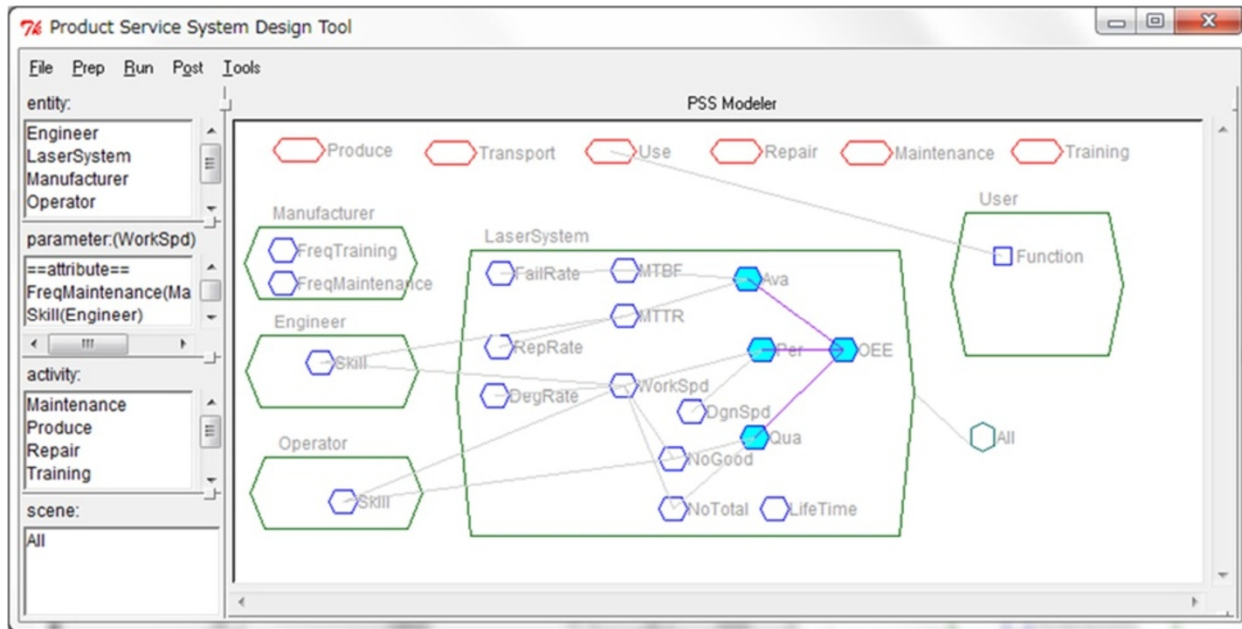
Product Service System Design Tool

File Prep Run Post Tools

entity:
Engineer
LaserSystem
Manufacturer
Operator

parameter:(WorkSpd)
==attribute==
FreqMaintenance(Ma
Skill(Engineer)

activity:
Maintenance
Produce
Repair
Training

scene:
All

PSS Modeler

Produce Transport Use Repair Maintenance Training

Manufacturer
FreqTraining
FreqMaintenance

Engineer
Skill

Operator
Skill

LaserSystem
FailRate
MTBF
Ava
MTTR
RepRate
Per
OEE
DegRate
WorkSpd
DgnSpd
Qua
NoGood
NoTotal
LifeTime

User
Function

All